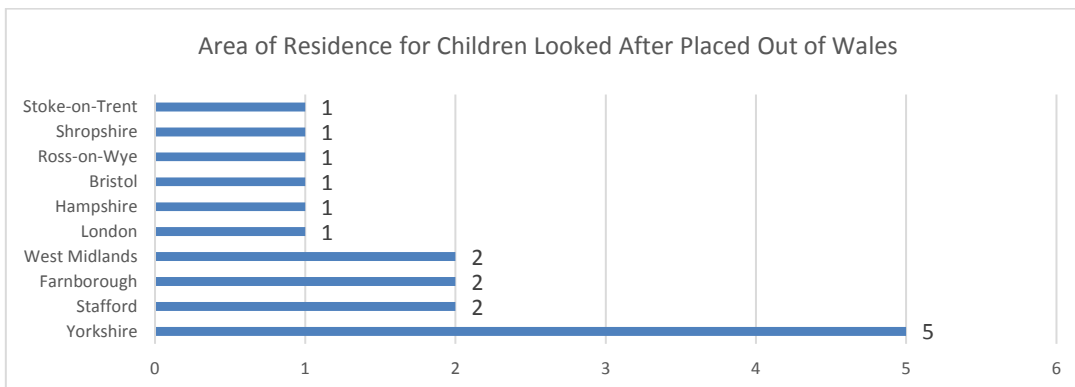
Area of Residence for Children Looked After Placed Out of Wales

| Area | Number |
|---|---|
| Stoke-on-Trent | 1 |
| Shropshire | 1 |
| Ross-on-Wye | 1 |
| Bristol | 1 |
| Hampshire | 1 |
| London | 1 |
| West Midlands | 2 |
| Farnborough | 2 |
| Stafford | 2 |
| Yorkshire | 5 |

0 1 2 3 4 5 6